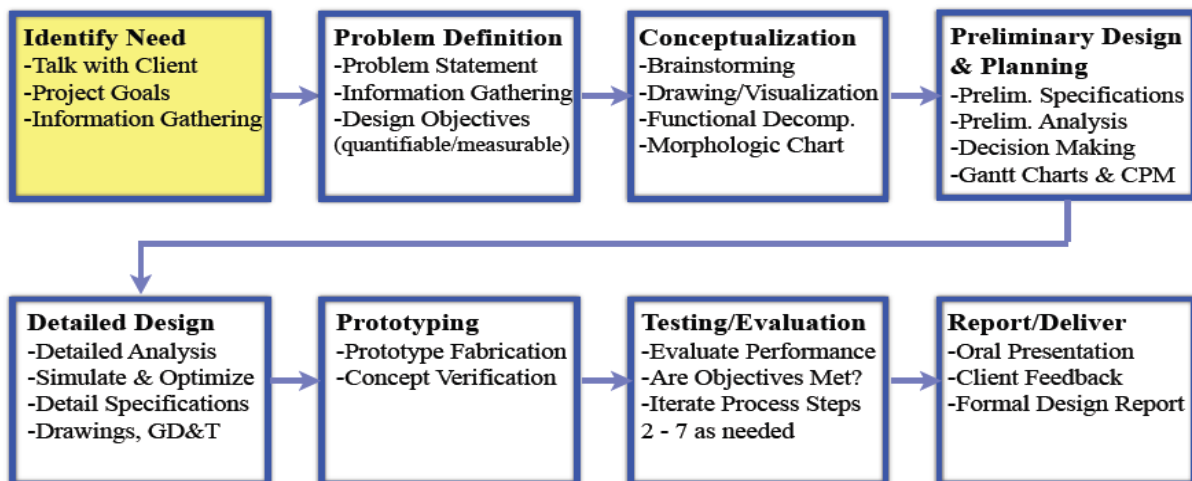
Identify Need
-Talk with Client
-Project Goals
-Information Gathering

Problem Definition
-Problem Statement
-Information Gathering
-Design Objectives
(quantifiable/measurable)

Conceptualization
-Brainstorming
-Drawing/Visualization
-Functional Decomp.
-Morphologic Chart

Preliminary Design & Planning
-Prelim. Specifications
-Prelim. Analysis
-Decision Making
-Gantt Charts & CPM

Detailed Design
-Detailed Analysis
-Simulate & Optimize
-Detail Specifications
-Drawings, GD&T

Prototyping
-Prototype Fabrication
-Concept Verification

Testing/Evaluation
-Evaluate Performance
-Are Objectives Met?
-Iterate Process Steps 2 - 7 as needed

Report/Deliver
-Oral Presentation
-Client Feedback
-Formal Design Report